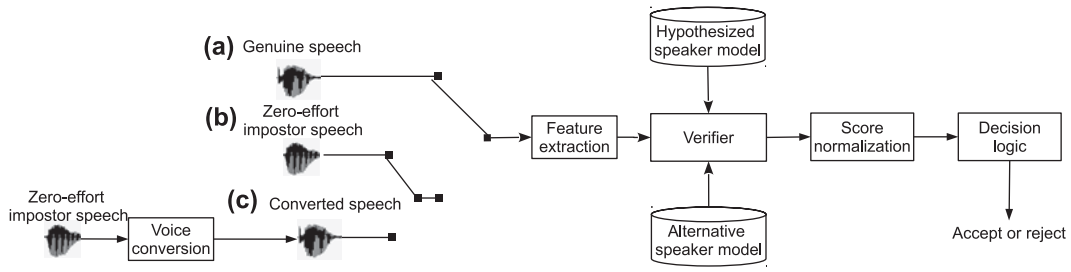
(a) Genuine speech

(b) Zero-effort impostor speech

Zero-effort impostor speech

Voice conversion

(c) Converted speech

Feature extraction

Hypothesized speaker model

Verifier

Alternative speaker model

Score normalization

Decision logic

Accept or reject